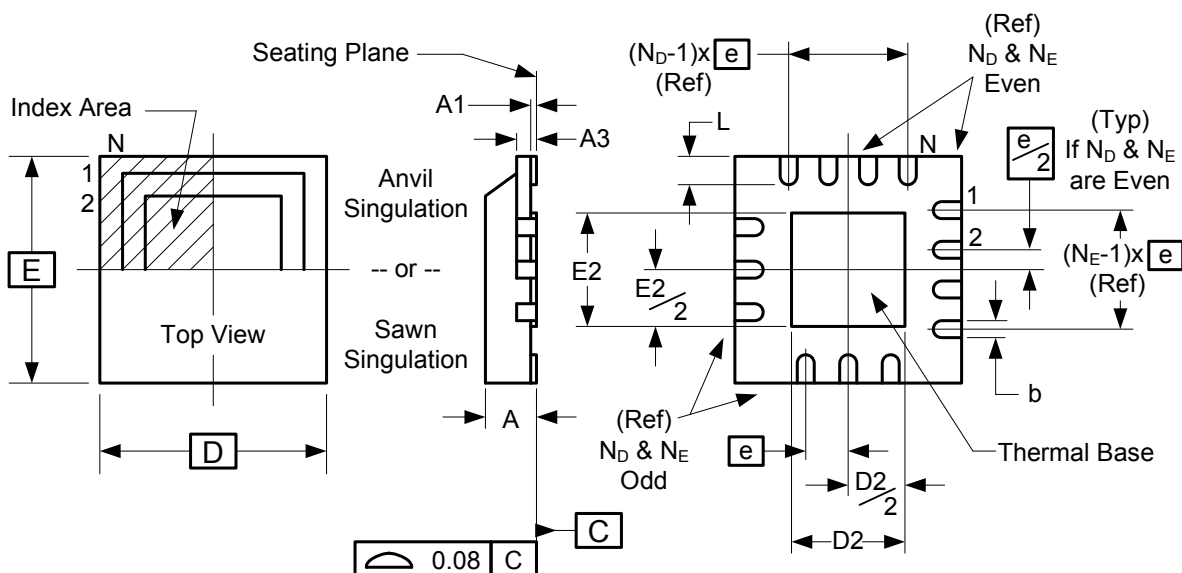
Seating Plane

Index Area

N

1

2

E

Top View

D

A1

A3

Anvil Singulation

-- or --

Sawn Singulation

A

C

0.08 C

$(N_D\text{-}1)\text{x}$ e

(Ref)

(Ref)

$N_D$ & $N_E$

Even

L

N

(Typ)

$\frac{e}{2}$

If $N_D$ & $N_E$ are Even

1

2

E2

$\frac{E2}{2}$

$(N_E\text{-}1)\text{x}$ e

(Ref)

b

(Ref)

$N_D$ & $N_E$

Odd

e

$\frac{D2}{2}$

D2

Thermal Base